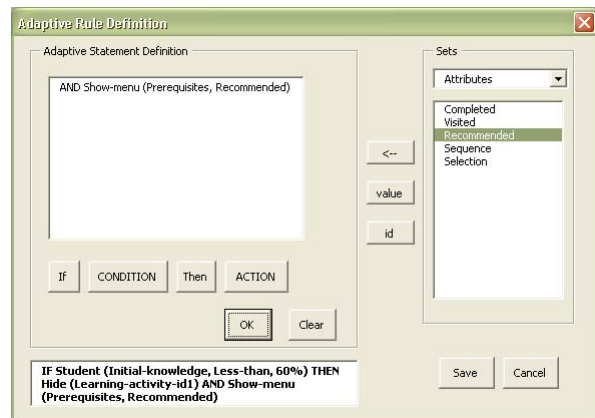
Adaptive Rule Definition

Adaptive Statement Definition

AND Show-menu (Prerequisites, Recommended)

If CONDITION Then ACTION

OK Clear

IF Student (Initial-knowledge, Less-than, 60%) THEN Hide (Learning-activity-id1) AND Show-menu (Prerequisites, Recommended)

<--

value

id

Sets

Attributes

Completed
Visited
Recommended
Sequence
Selection

Save Cancel